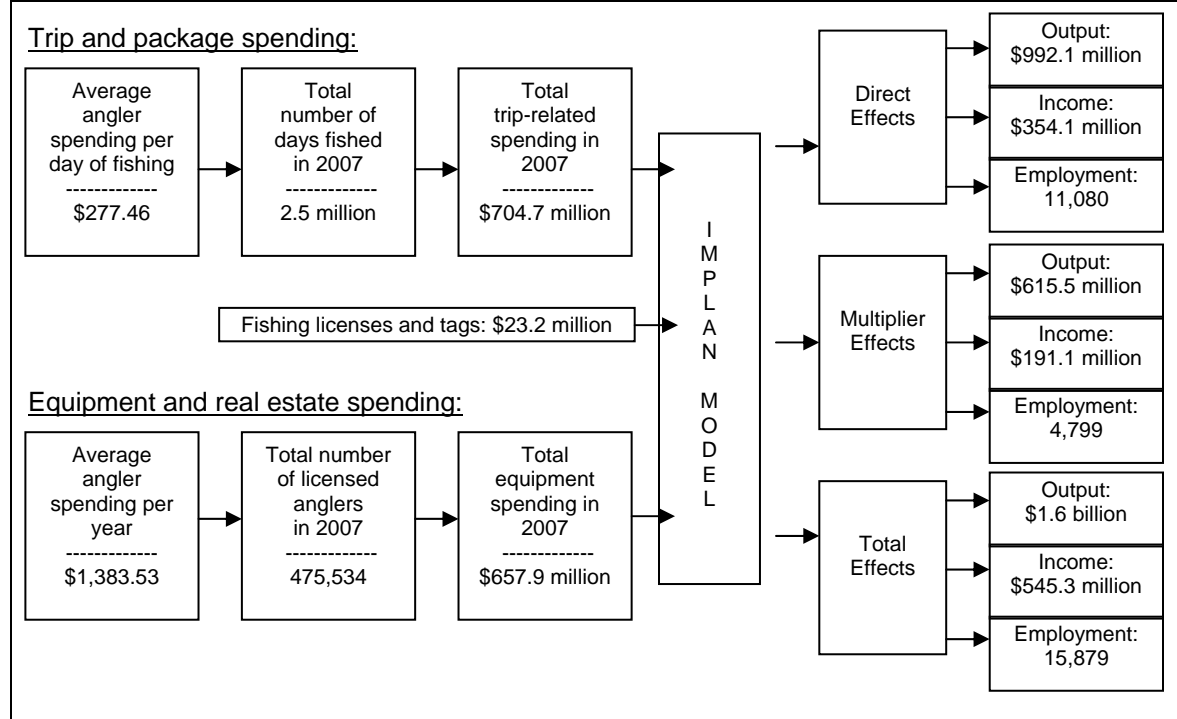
Trip and package spending:

Average angler spending per day of fishing
-------------
$277.46

Total number of days fished in 2007
-------------
2.5 million

Total trip-related spending in 2007
-------------
$704.7 million

Fishing licenses and tags: $23.2 million

Equipment and real estate spending:

Average angler spending per year
-------------
$1,383.53

Total number of licensed anglers in 2007
-------------
475,534

Total equipment spending in 2007
-------------
$657.9 million

IMPLAN MODEL

Direct Effects

Output: $992.1 million

Income: $354.1 million

Employment: 11,080

Multiplier Effects

Output: $615.5 million

Income: $191.1 million

Employment: 4,799

Total Effects

Output: $1.6 billion

Income: $545.3 million

Employment: 15,879